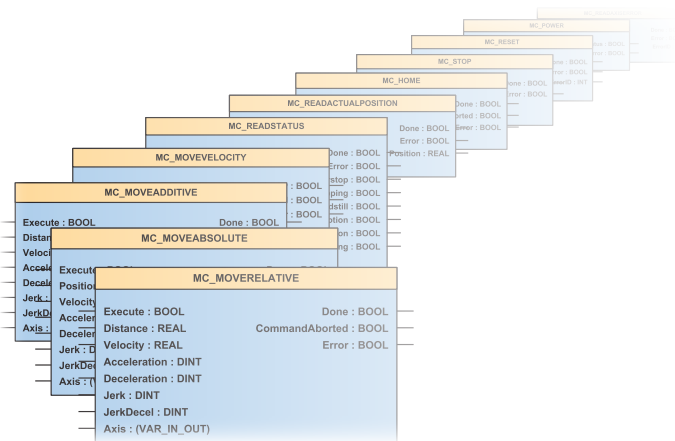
MC_POWER

MC_RESET

MC_STOP

MC_HOME

MC_READACTUALPOSITION

Done : BOOL
Error : BOOL
Position : REAL

MC_READSTATUS

Done : BOOL
Error : BOOL

MC_MOVEVELOCITY

: BOOL
: BOOL
: BOOL

MC_MOVEADDITIVE

Execute : BOOL
Done : BOOL
Distan
Veloci
Acceler
Deceler
Jerk :
JerkDe
Axis :

MC_MOVEABSOLUTE

Execute : BOOL
Position
Velocity
Acceler
Deceler
Jerk : D
JerkDece
Axis : (V

MC_MOVERELATIVE

Execute : BOOL
Done : BOOL
Distance : REAL
CommandAborted : BOOL
Velocity : REAL
Error : BOOL
Acceleration : DINT
Deceleration : DINT
Jerk : DINT
JerkDecel : DINT
Axis : (VAR_IN_OUT)